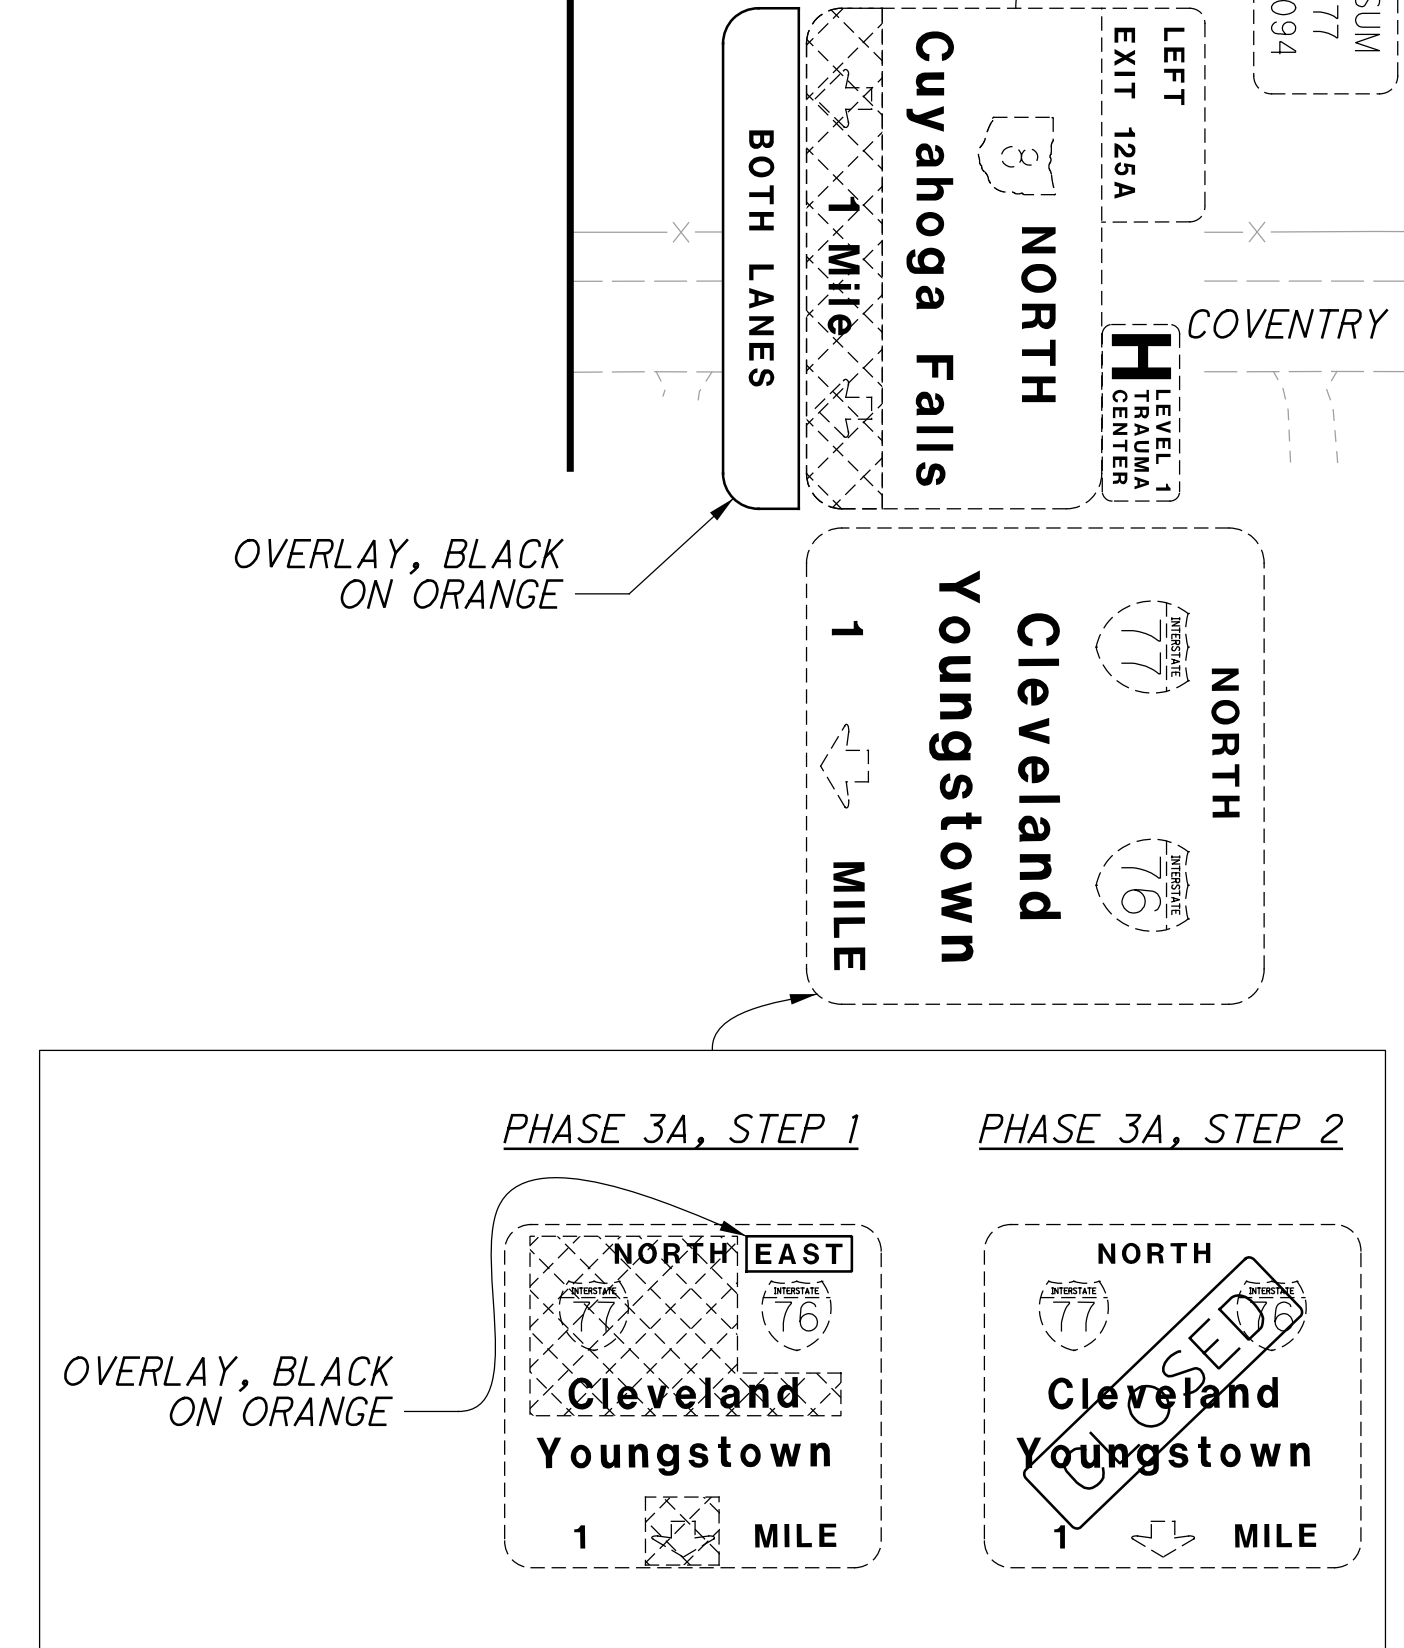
SUM
77
094

LEFT
EXIT 125A

8
NORTH
Cuyahoga Falls
1 Mile

BOTH LANES

COVENTRY

H
LEVEL 1
TRAUMA
CENTER

OVERLAY, BLACK ON ORANGE

NORTH
INTERSTATE 77
INTERSTATE 76
Cleveland
Youngstown
1 MILE

PHASE 3A, STEP 1

OVERLAY, BLACK ON ORANGE

NORTH EAST
INTERSTATE 77
INTERSTATE 76
Cleveland
Youngstown
1 MILE

PHASE 3A, STEP 2

NORTH
INTERSTATE 77
INTERSTATE 76
Cleveland
Youngstown
1 MILE
CLOSED